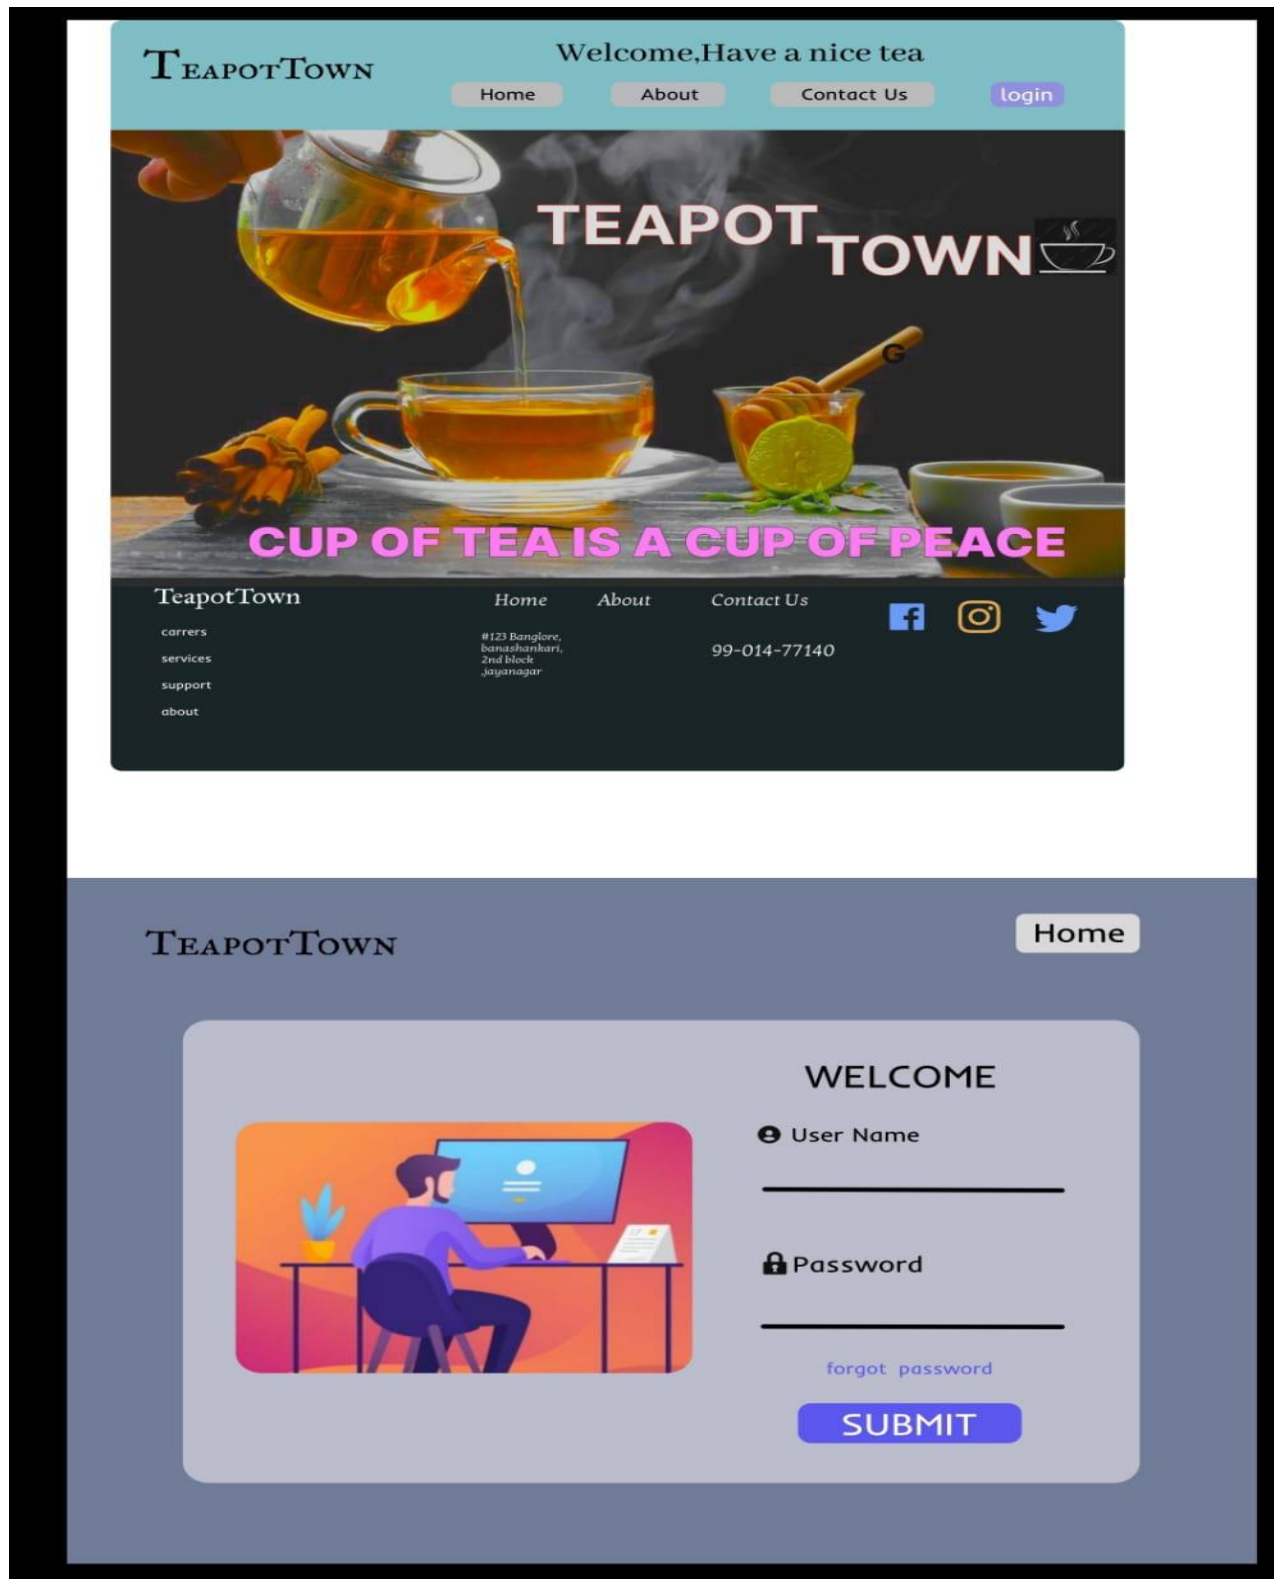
TeapotTown

Welcome,Have a nice tea

Home About Contact Us login

TEAPOT TOWN

G

CUP OF TEA IS A CUP OF PEACE

TeapotTown

carrers

services

support

about

Home About Contact Us

#123 Banglore, banashankari, 2nd block ,jayanagar

99-014-77140

TeapotTown

Home

WELCOME

User Name

Password

forgot password

SUBMIT